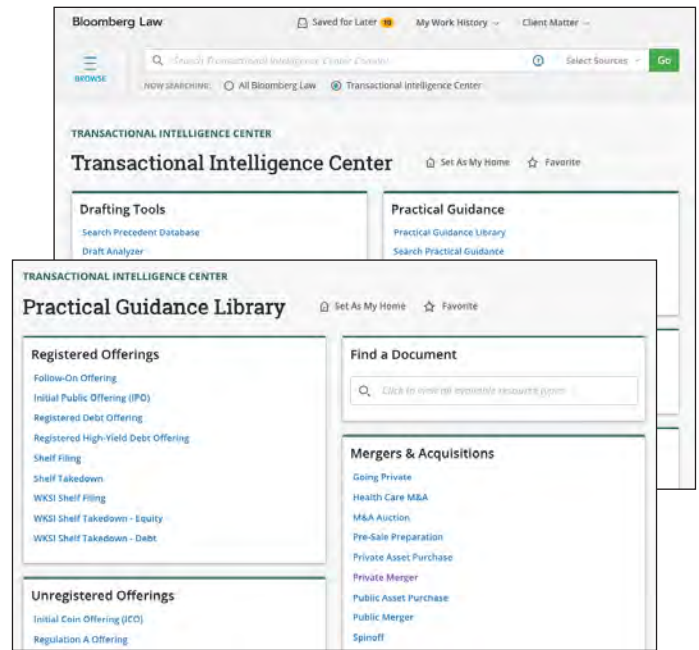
Bloomberg Law

Saved for Later 10

My Work History

Client Matter

BROWSE

Search Transactional Intelligence Center Content

Select Sources

Go

NOW SEARCHING: All Bloomberg Law Transactional Intelligence Center

TRANSACTIONAL INTELLIGENCE CENTER

Transactional Intelligence Center

Set As My Home

Favorite

Drafting Tools

Search Precedent Database

Draft Analyzer

Practical Guidance

Practical Guidance Library

Search Practical Guidance

TRANSACTIONAL INTELLIGENCE CENTER

Practical Guidance Library

Set As My Home

Favorite

Registered Offerings

Follow-On Offering

Initial Public Offering (IPO)

Registered Debt Offering

Registered High-Yield Debt Offering

Shelf Filing

Shelf Takedown

WKSI Shelf Filing

WKSI Shelf Takedown - Equity

WKSI Shelf Takedown - Debt

Unregistered Offerings

Initial Coin Offering (ICO)

Regulation A Offering

Find a Document

Click to view all available resource types

Mergers & Acquisitions

Going Private

Health Care M&A

M&A Auction

Pre-Sale Preparation

Private Asset Purchase

Private Merger

Public Asset Purchase

Public Merger

Spinoff